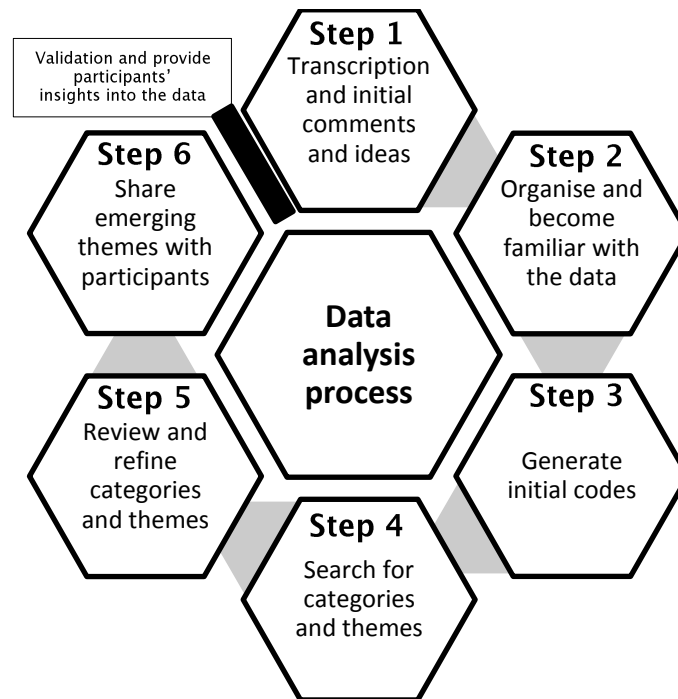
Validation and provide participants' insights into the data

Step 1
Transcription and initial comments and ideas

Step 2
Organise and become familiar with the data

Step 3
Generate initial codes

Step 4
Search for categories and themes

Step 5
Review and refine categories and themes

Step 6
Share emerging themes with participants

Data analysis process